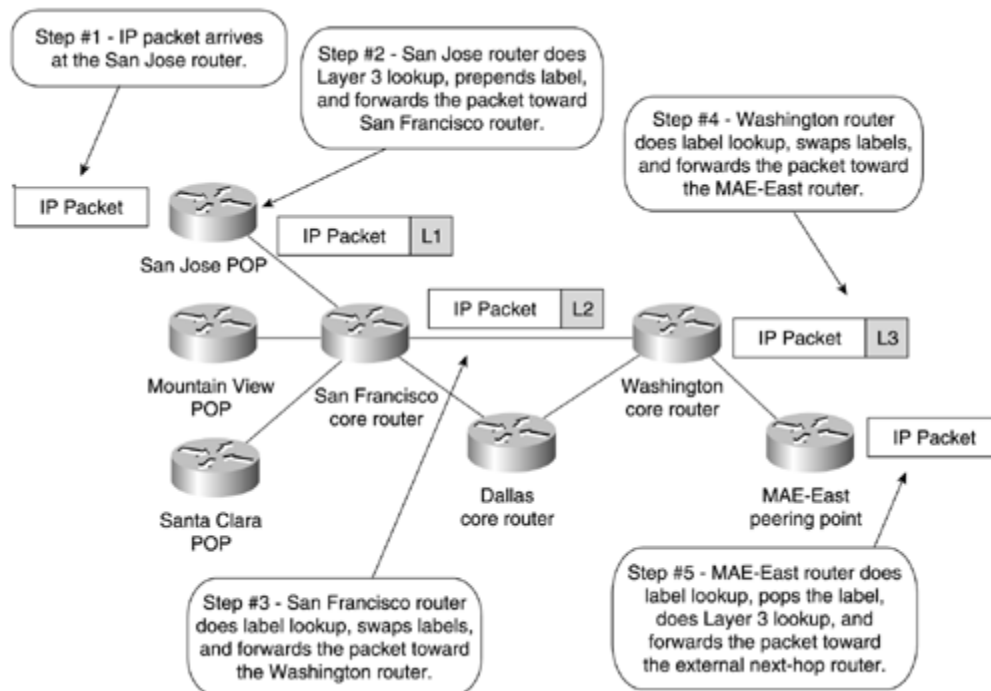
Step #1 - IP packet arrives at the San Jose router.

Step #2 - San Jose router does Layer 3 lookup, prepends label, and forwards the packet toward San Francisco router.

Step #4 - Washington router does label lookup, swaps labels, and forwards the packet toward the MAE-East router.

IP Packet

San Jose POP

IP Packet | L1

IP Packet | L2

IP Packet | L3

Mountain View POP

San Francisco core router

Washington core router

IP Packet

Santa Clara POP

Dallas core router

MAE-East peering point

Step #3 - San Francisco router does label lookup, swaps labels, and forwards the packet toward the Washington router.

Step #5 - MAE-East router does label lookup, pops the label, does Layer 3 lookup, and forwards the packet toward the external next-hop router.